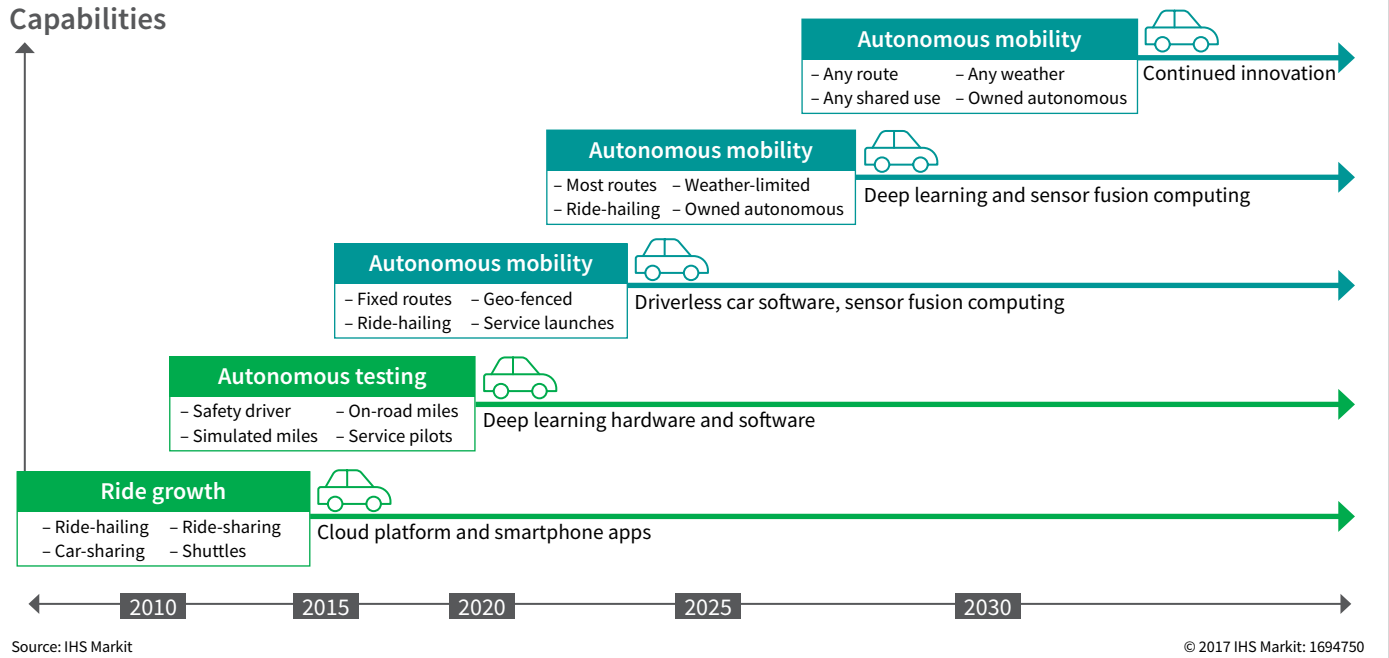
Capabilities

Autonomous mobility
– Any route – Any weather
– Any shared use – Owned autonomous
Continued innovation

Autonomous mobility
– Most routes – Weather-limited
– Ride-hailing – Owned autonomous
Deep learning and sensor fusion computing

Autonomous mobility
– Fixed routes – Geo-fenced
– Ride-hailing – Service launches
Driverless car software, sensor fusion computing

Autonomous testing
– Safety driver – On-road miles
– Simulated miles – Service pilots
Deep learning hardware and software

Ride growth
– Ride-hailing – Ride-sharing
– Car-sharing – Shuttles
Cloud platform and smartphone apps

2010 2015 2020 2025 2030

Source: IHS Markit

© 2017 IHS Markit: 1694750